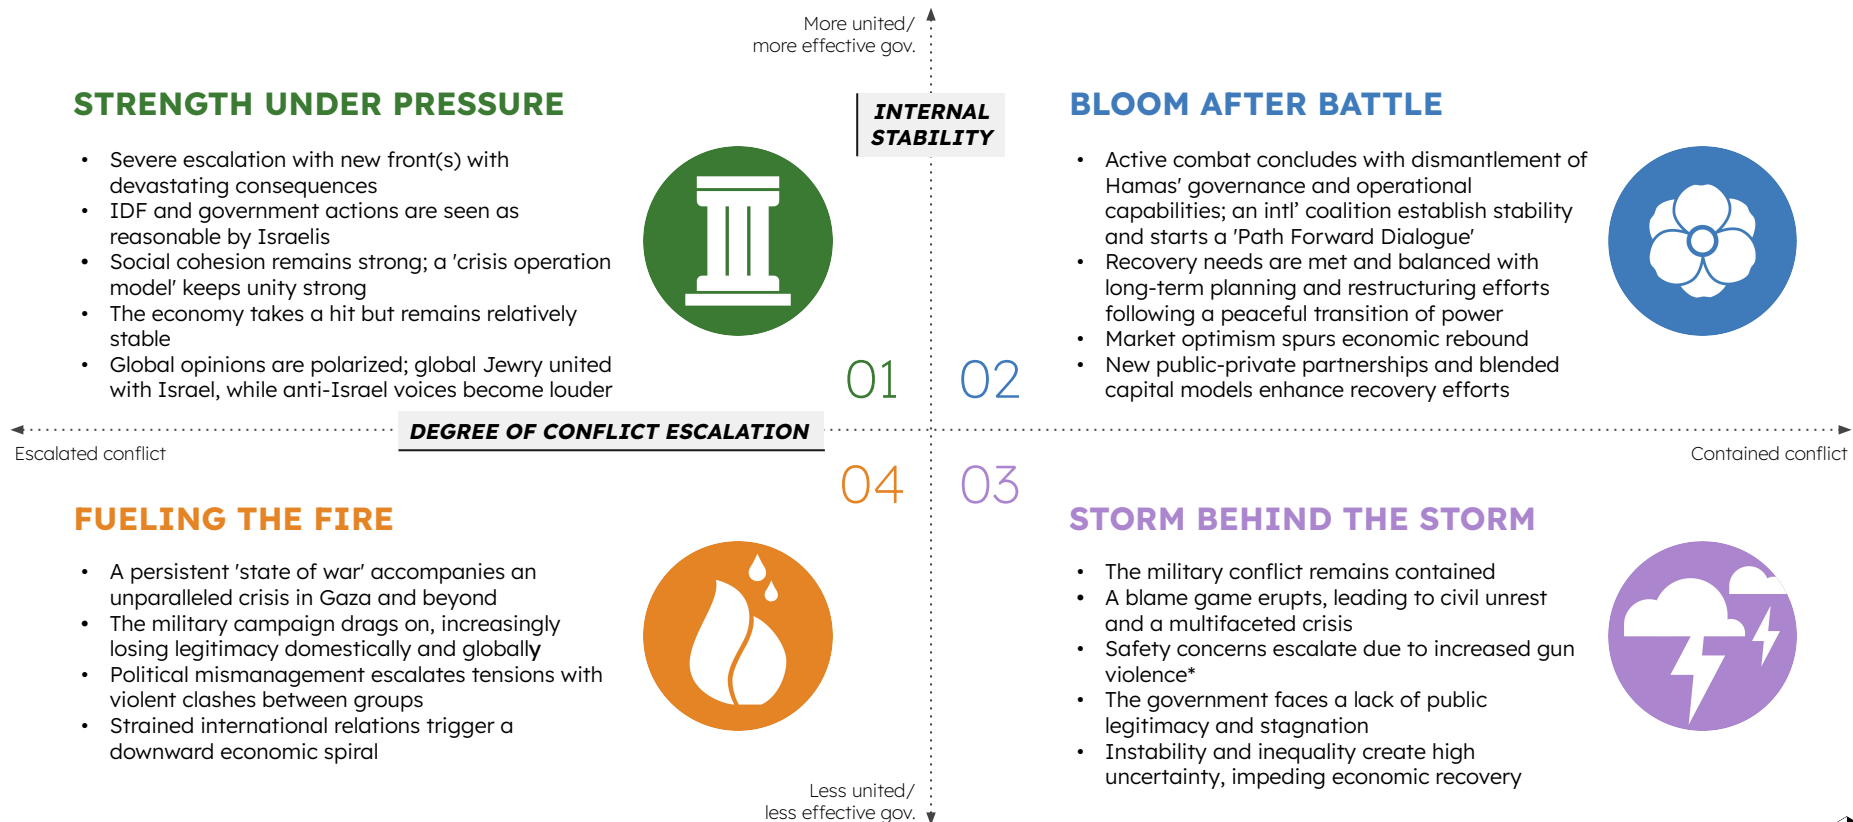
More united/
more effective gov.

INTERNAL STABILITY

STRENGTH UNDER PRESSURE

- Severe escalation with new front(s) with devastating consequences
- IDF and government actions are seen as reasonable by Israelis
- Social cohesion remains strong; a 'crisis operation model' keeps unity strong
- The economy takes a hit but remains relatively stable
- Global opinions are polarized; global Jewry united with Israel, while anti-Israel voices become louder

01

BLOOM AFTER BATTLE

- Active combat concludes with dismantlement of Hamas' governance and operational capabilities; an intl' coalition establish stability and starts a 'Path Forward Dialogue'
- Recovery needs are met and balanced with long-term planning and restructuring efforts following a peaceful transition of power
- Market optimism spurs economic rebound
- New public-private partnerships and blended capital models enhance recovery efforts

02

DEGREE OF CONFLICT ESCALATION

Escalated conflict

Contained conflict

04

03

FUELING THE FIRE

- A persistent 'state of war' accompanies an unparalleled crisis in Gaza and beyond
- The military campaign drags on, increasingly losing legitimacy domestically and globally
- Political mismanagement escalates tensions with violent clashes between groups
- Strained international relations trigger a downward economic spiral

STORM BEHIND THE STORM

- The military conflict remains contained
- A blame game erupts, leading to civil unrest and a multifaceted crisis
- Safety concerns escalate due to increased gun violence*
- The government faces a lack of public legitimacy and stagnation
- Instability and inequality create high uncertainty, impeding economic recovery

Less united/
less effective gov.